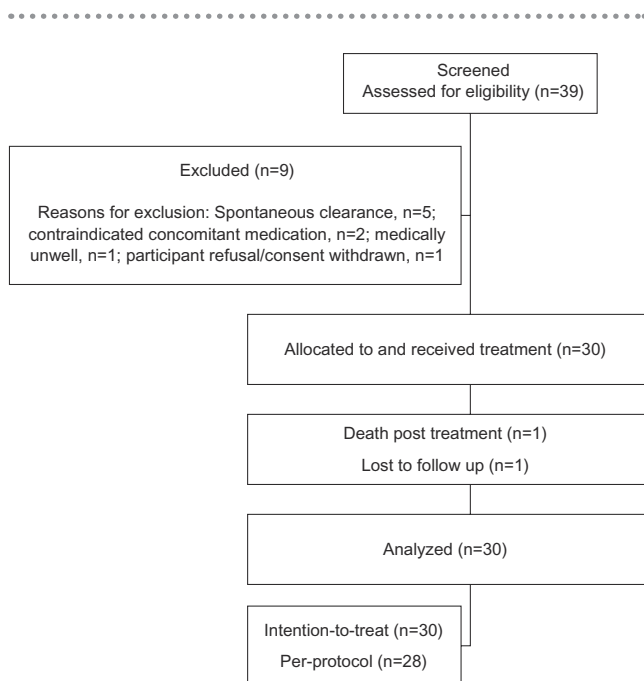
Screened
Assessed for eligibility (n=39)

Excluded (n=9)

Reasons for exclusion: Spontaneous clearance, n=5; contraindicated concomitant medication, n=2; medically unwell, n=1; participant refusal/consent withdrawn, n=1

Allocated to and received treatment (n=30)

Death post treatment (n=1)

Lost to follow up (n=1)

Analyzed (n=30)

Intention-to-treat (n=30)

Per-protocol (n=28)